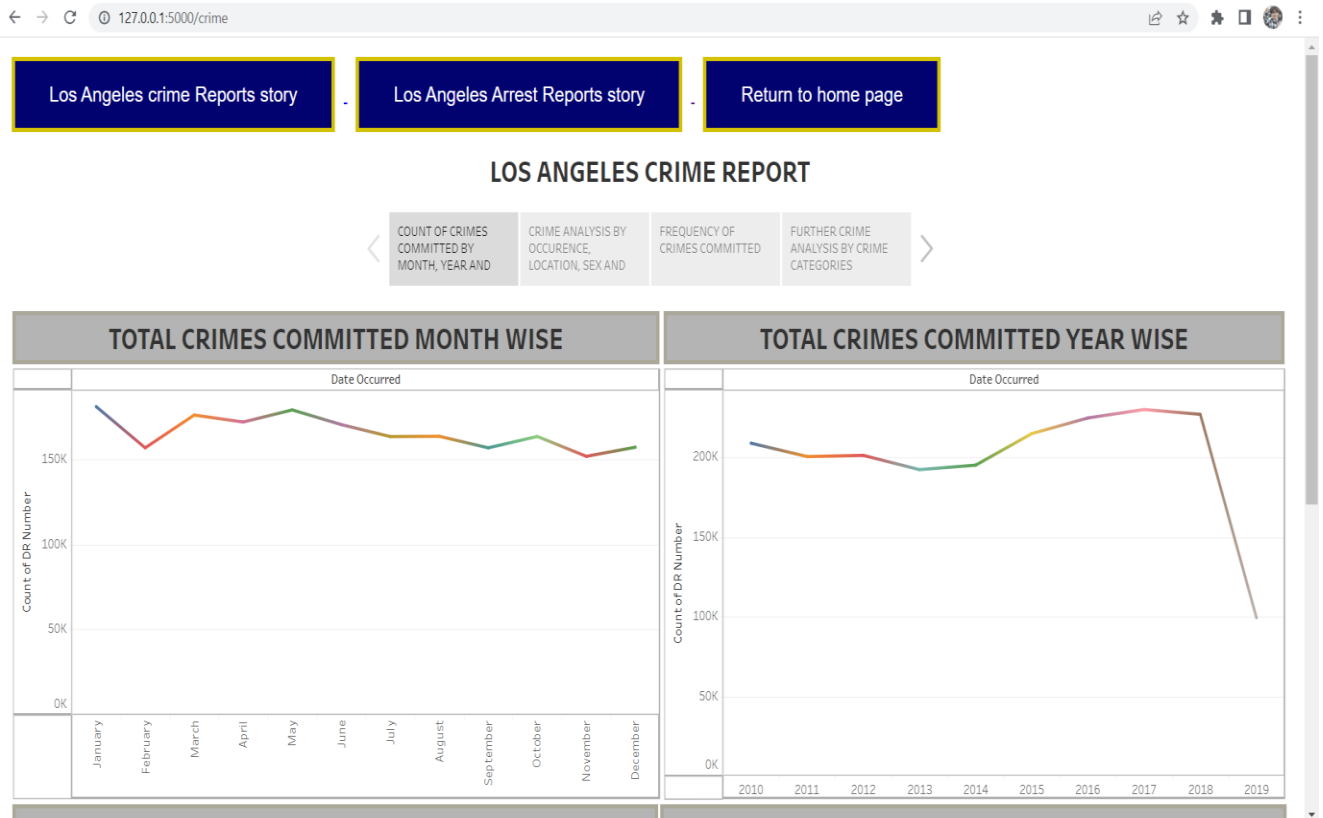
127.0.0.1:5000/crime

Los Angeles crime Reports story - Los Angeles Arrest Reports story - Return to home page

LOS ANGELES CRIME REPORT

COUNT OF CRIMES COMMITTED BY MONTH, YEAR AND

CRIME ANALYSIS BY OCCURENCE, LOCATION, SEX AND

FREQUENCY OF CRIMES COMMITTED

FURTHER CRIME ANALYSIS BY CRIME CATEGORIES

TOTAL CRIMES COMMITTED MONTH WISE

Date Occurred

Count of DR Number

150K
100K
50K
0K

January
February
March
April
May
June
July
August
September
October
November
December

TOTAL CRIMES COMMITTED YEAR WISE

Date Occurred

Count of DR Number

200K
150K
100K
50K
0K

2010
2011
2012
2013
2014
2015
2016
2017
2018
2019